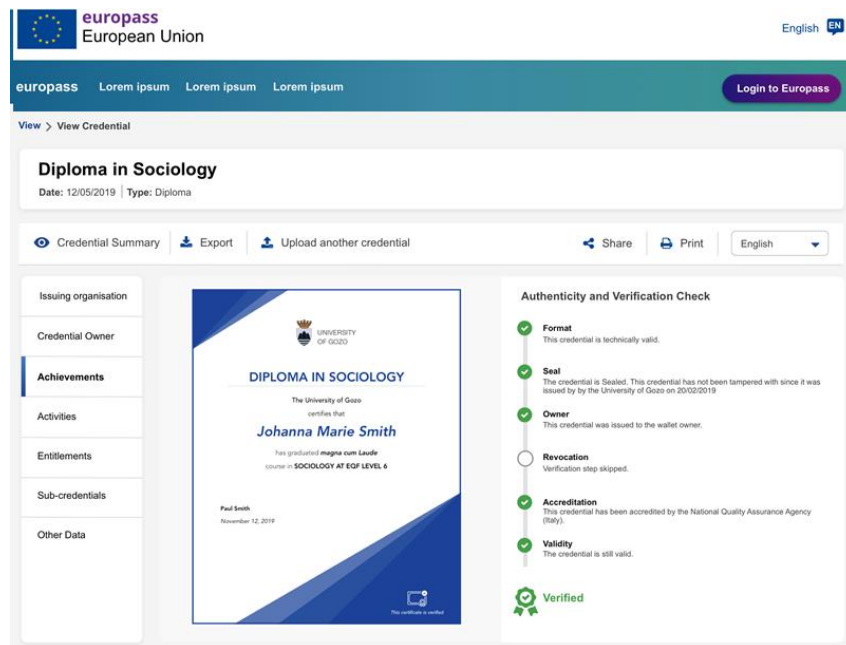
europass
European Union

English EN

europass Lorem ipsum Lorem ipsum Lorem ipsum

Login to Europass

View > View Credential

Diploma in Sociology

Date: 12/05/2019 | Type: Diploma

Credential Summary Export Upload another credential Share Print English

Issuing organisation

Credential Owner

Achievements

Activities

Entitlements

Sub-credentials

Other Data

UNIVERSITY OF GOZO

DIPLOMA IN SOCIOLOGY

The University of Gozo

certifies that

Johanna Marie Smith

has graduated magna cum Laude

course in SOCIOLOGY AT EQF LEVEL 6

Paul Smith

November 12, 2019

This certificate is verified

Authenticity and Verification Check

Format
This credential is technically valid.

Seal
The credential is Sealed. This credential has not been tampered with since it was issued by by the University of Gozo on 20/02/2019

Owner
This credential was issued to the wallet owner.

Revocation
Verification step skipped.

Accreditation
This credential has been accredited by the National Quality Assurance Agency (Italy).

Validity
The credential is still valid.

Verified